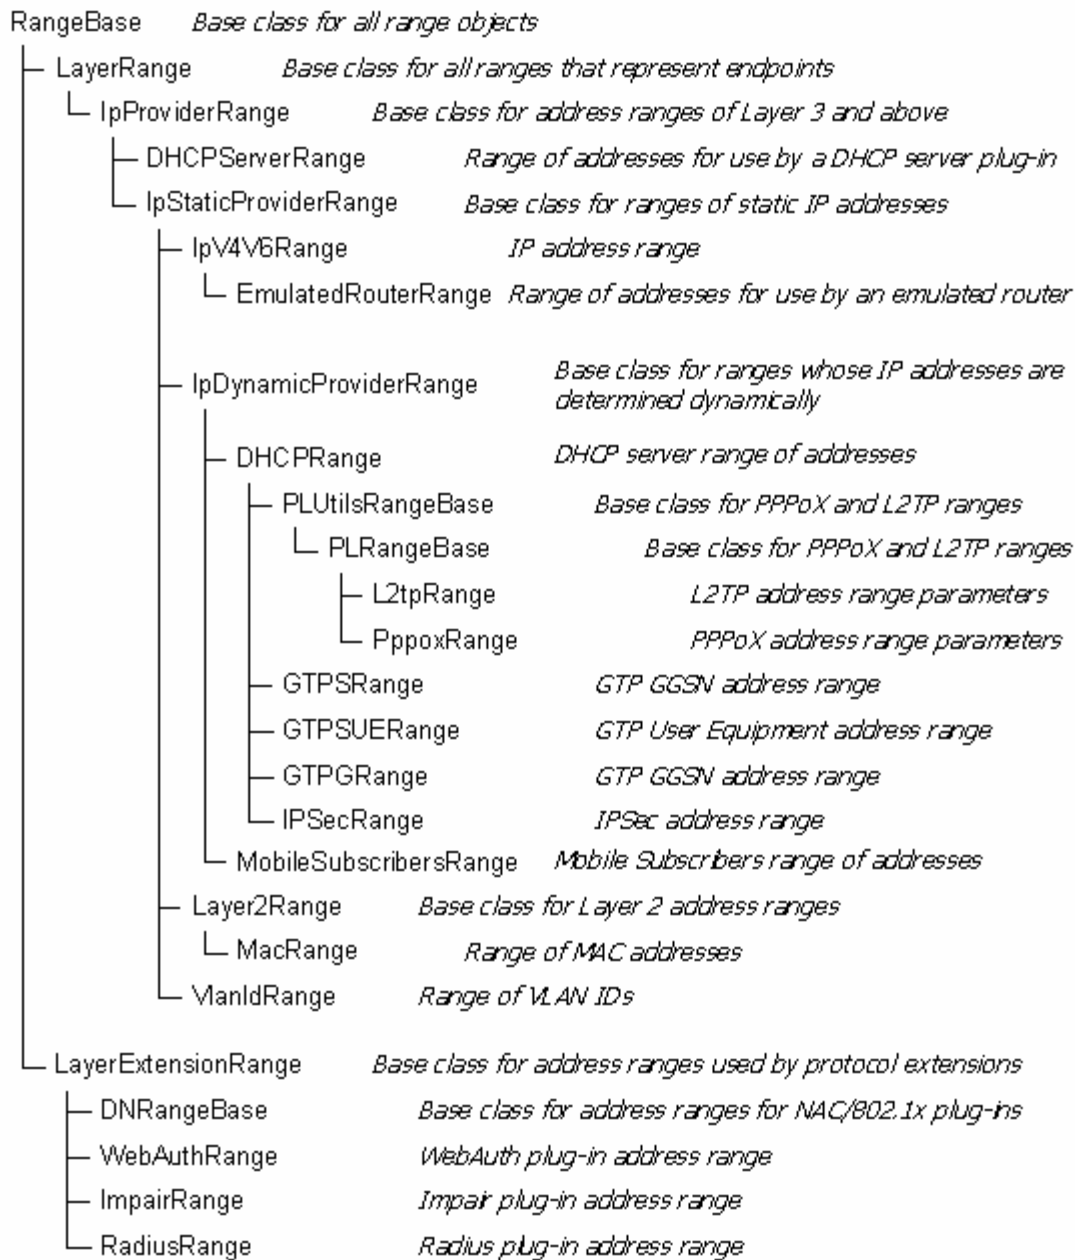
RangeBase Base class for all range objects

LayerRange Base class for all ranges that represent endpoints

IpProviderRange Base class for address ranges of Layer 3 and above

DHCPServerRange Range of addresses for use by a DHCP server plug-in

IpStaticProviderRange Base class for ranges of static IP addresses

IpV4V6Range IP address range

EmulatedRouterRange Range of addresses for use by an emulated router

IpDynamicProviderRange Base class for ranges whose IP addresses are determined dynamically

DHCPRange DHCP server range of addresses

PLUtilsRangeBase Base class for PPPoX and L2TP ranges

PLRangeBase Base class for PPPoX and L2TP ranges

L2tpRange L2TP address range parameters

PppoxRange PPPoX address range parameters

GTPSRange GTP GGSN address range

GTPSUERange GTP User Equipment address range

GTPGRange GTP GGSN address range

IPSecRange IPSec address range

MobileSubscribersRange Mobile Subscribers range of addresses

Layer2Range Base class for Layer 2 address ranges

MacRange Range of MAC addresses

VlanIdRange Range of VLAN IDs

LayerExtensionRange Base class for address ranges used by protocol extensions

DNRangeBase Base class for address ranges for NAC/802.1x plug-ins

WebAuthRange WebAuth plug-in address range

ImpairRange Impair plug-in address range

RadiusRange Radius plug-in address range